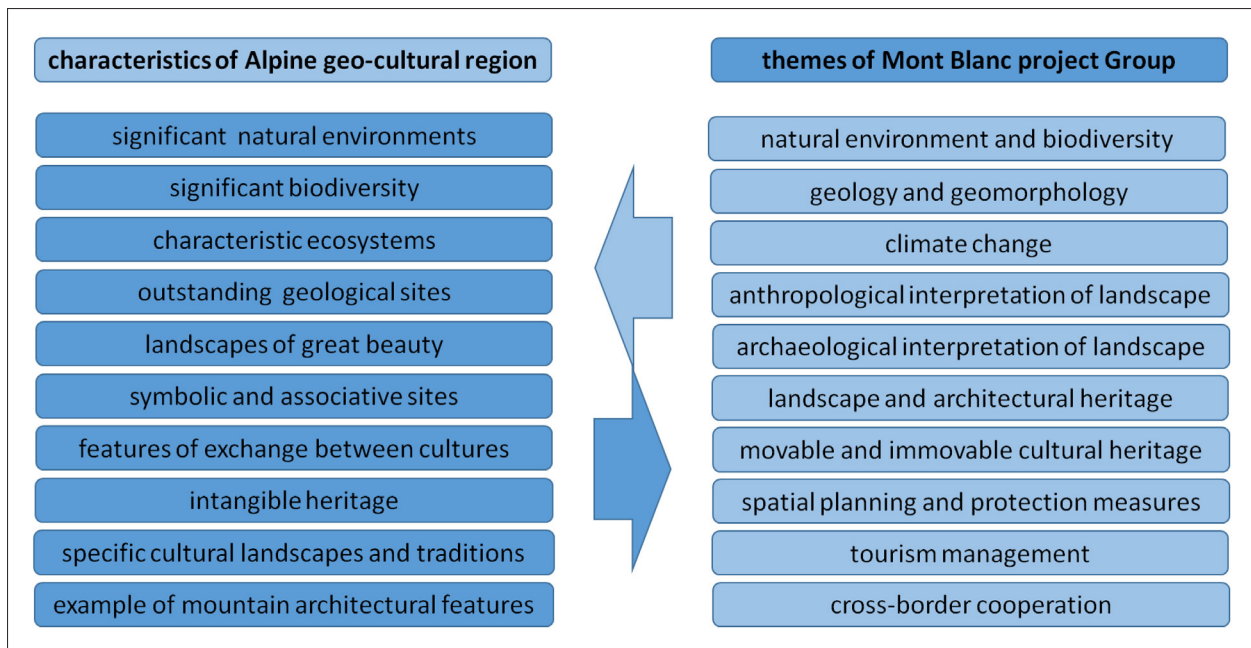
characteristics of Alpine geo-cultural region

significant natural environments

significant biodiversity

characteristic ecosystems

outstanding geological sites

landscapes of great beauty

symbolic and associative sites

features of exchange between cultures

intangible heritage

specific cultural landscapes and traditions

example of mountain architectural features

themes of Mont Blanc project Group

natural environment and biodiversity

geology and geomorphology

climate change

anthropological interpretation of landscape

archaeological interpretation of landscape

landscape and architectural heritage

movable and immovable cultural heritage

spatial planning and protection measures

tourism management

cross-border cooperation